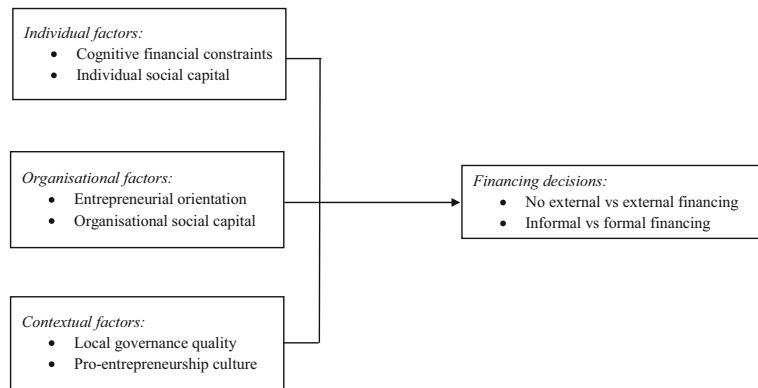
*Individual factors:*
- Cognitive financial constraints
- Individual social capital

*Organisational factors:*
- Entrepreneurial orientation
- Organisational social capital

*Contextual factors:*
- Local governance quality
- Pro-entrepreneurship culture

*Financing decisions:*
- No external vs external financing
- Informal vs formal financing